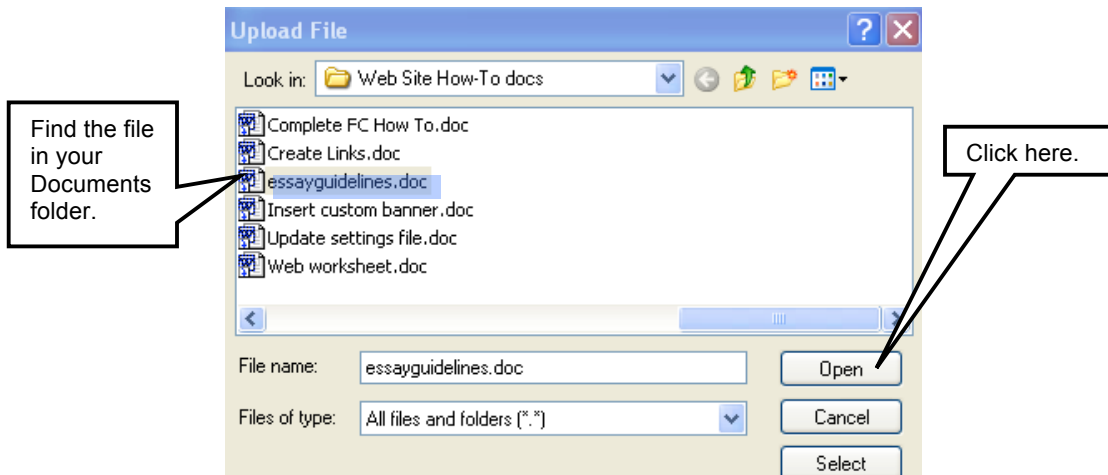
Upload File

Look in: Web Site How-To docs

Find the file in your Documents folder.

Complete FC How To.doc
Create Links.doc
essayguidelines.doc
Insert custom banner.doc
Update settings file.doc
Web worksheet.doc

Click here.

File name: essayguidelines.doc

Files of type: All files and folders (*.*)

Open

Cancel

Select